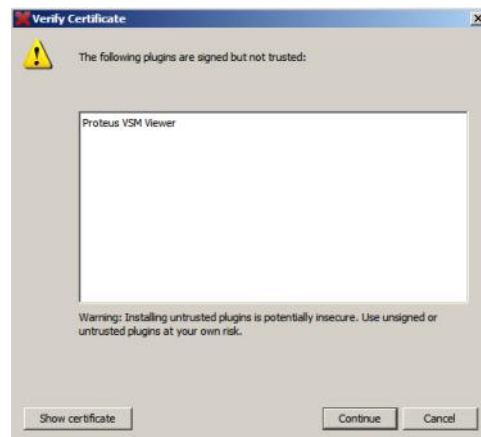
Verify Certificate

The following plugins are signed but not trusted:

Proteus VSM Viewer

Warning: Installing untrusted plugins is potentially insecure. Use unsigned or untrusted plugins at your own risk.

Show certificate

Continue

Cancel